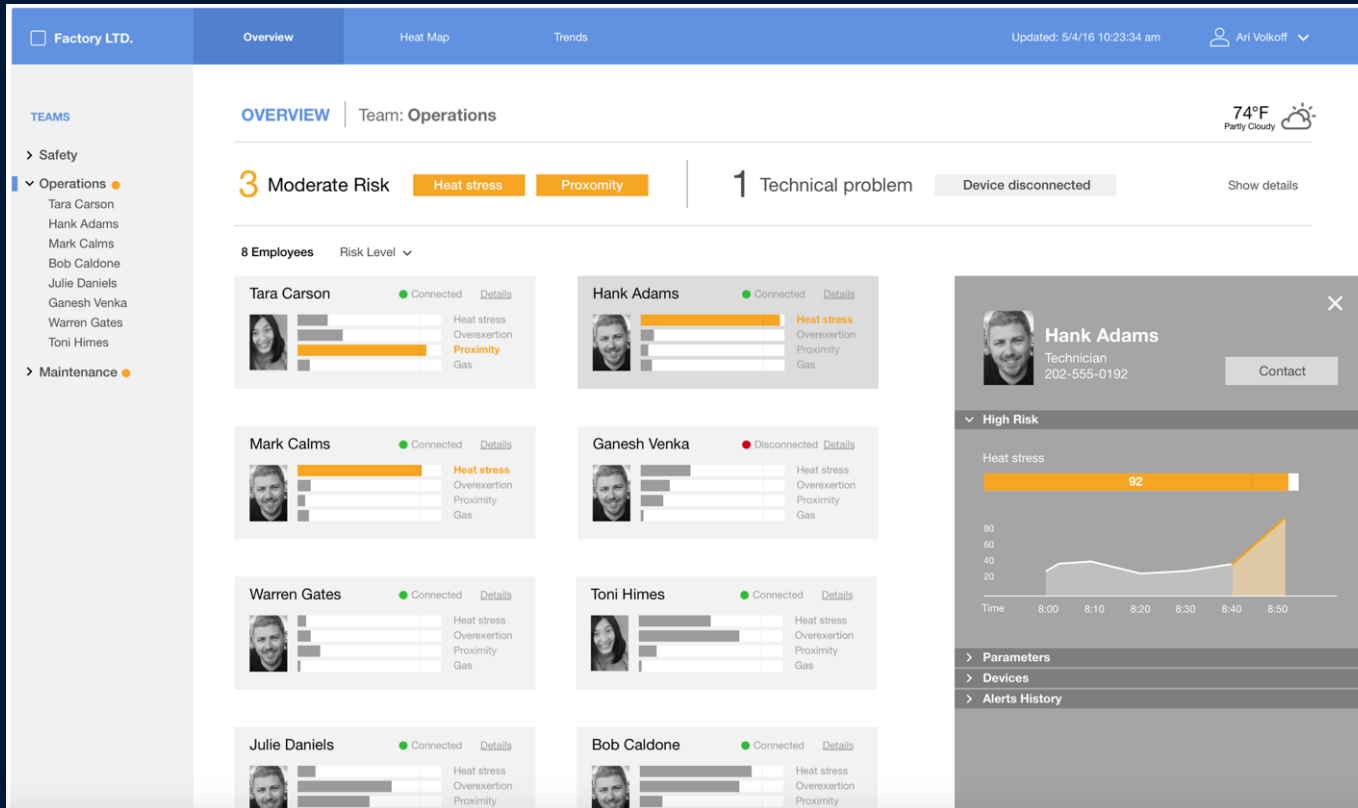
Factory LTD.
Overview
Heat Map
Trends
Updated: 5/4/16 10:23:34 am
Ari Volkoff

TEAMS
Safety
Operations
Tara Carson
Hank Adams
Mark Calms
Bob Caldone
Julie Daniels
Ganesh Venka
Warren Gates
Toni Himes
Maintenance

OVERVIEW | Team: Operations

74°F
Partly Cloudy

3 Moderate Risk Heat stress Proxomity
1 Technical problem Device disconnected
Show details

8 Employees Risk Level

Tara Carson Connected Details
Heat stress
Overexertion
Proximity
Gas

Hank Adams Connected Details
Heat stress
Overexertion
Proximity
Gas

Mark Calms Connected Details
Heat stress
Overexertion
Proximity
Gas

Ganesh Venka Disconnected Details
Heat stress
Overexertion
Proximity
Gas

Warren Gates Connected Details
Heat stress
Overexertion
Proximity
Gas

Toni Himes Connected Details
Heat stress
Overexertion
Proximity
Gas

Julie Daniels Connected Details
Heat stress
Overexertion
Proximity

Bob Caldone Connected Details
Heat stress
Overexertion
Proximity

Hank Adams
Technician
202-555-0192
Contact

High Risk
Heat stress
92
80
60
40
20
Time 8:00 8:10 8:20 8:30 8:40 8:50

Parameters
Devices
Alerts History